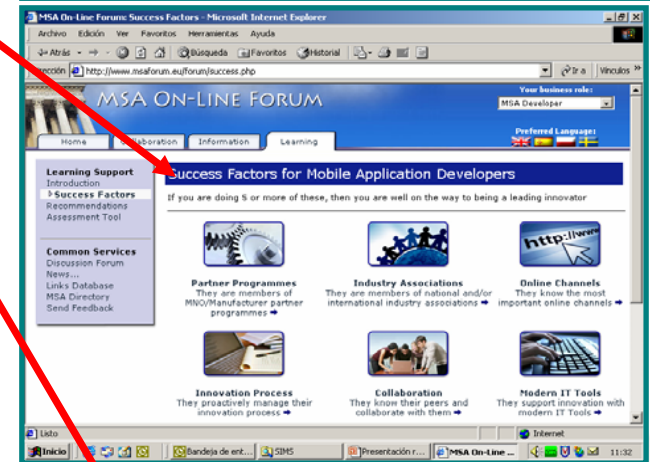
MSA On-Line Forum: Success Factors - Microsoft Internet Explorer

Archivo Edición Ver Favoritos Herramientas Ayuda

Atrás Búsqueda Favoritos Historial

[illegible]ección http://www.msaforum.eu/forum/success.php

Ir a Vínculos

MSA ON-LINE FORUM

Your business role:
MSA Developer

Preferred Language:

Home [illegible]llaboration Information Learning

Learning Support
Introduction
Success Factors
Recommendations
Assessment Tool

Common Services
Discussion Forum
News...
Links Database
MSA Directory
Send Feedback

Success Factors for Mobile Application Developers

If you are doing 5 or more of these, then you are well on the way to being a leading innovator

http://www

Partner Programmes
They are members of MNO/Manufacturer partner programmes

Industry Associations
They are members of national and/or international industry associations

Online Channels
They know the most important online channels

Innovation Process
They proactively manage their innovation process

Collaboration
They know their peers and collaborate with them

Modern IT Tools
They support innovation with modern IT Tools

Listo

Internet

Inicio

Bandeja de ent...

SIMS

Presentación r...

MSA On-Line ...

11:32